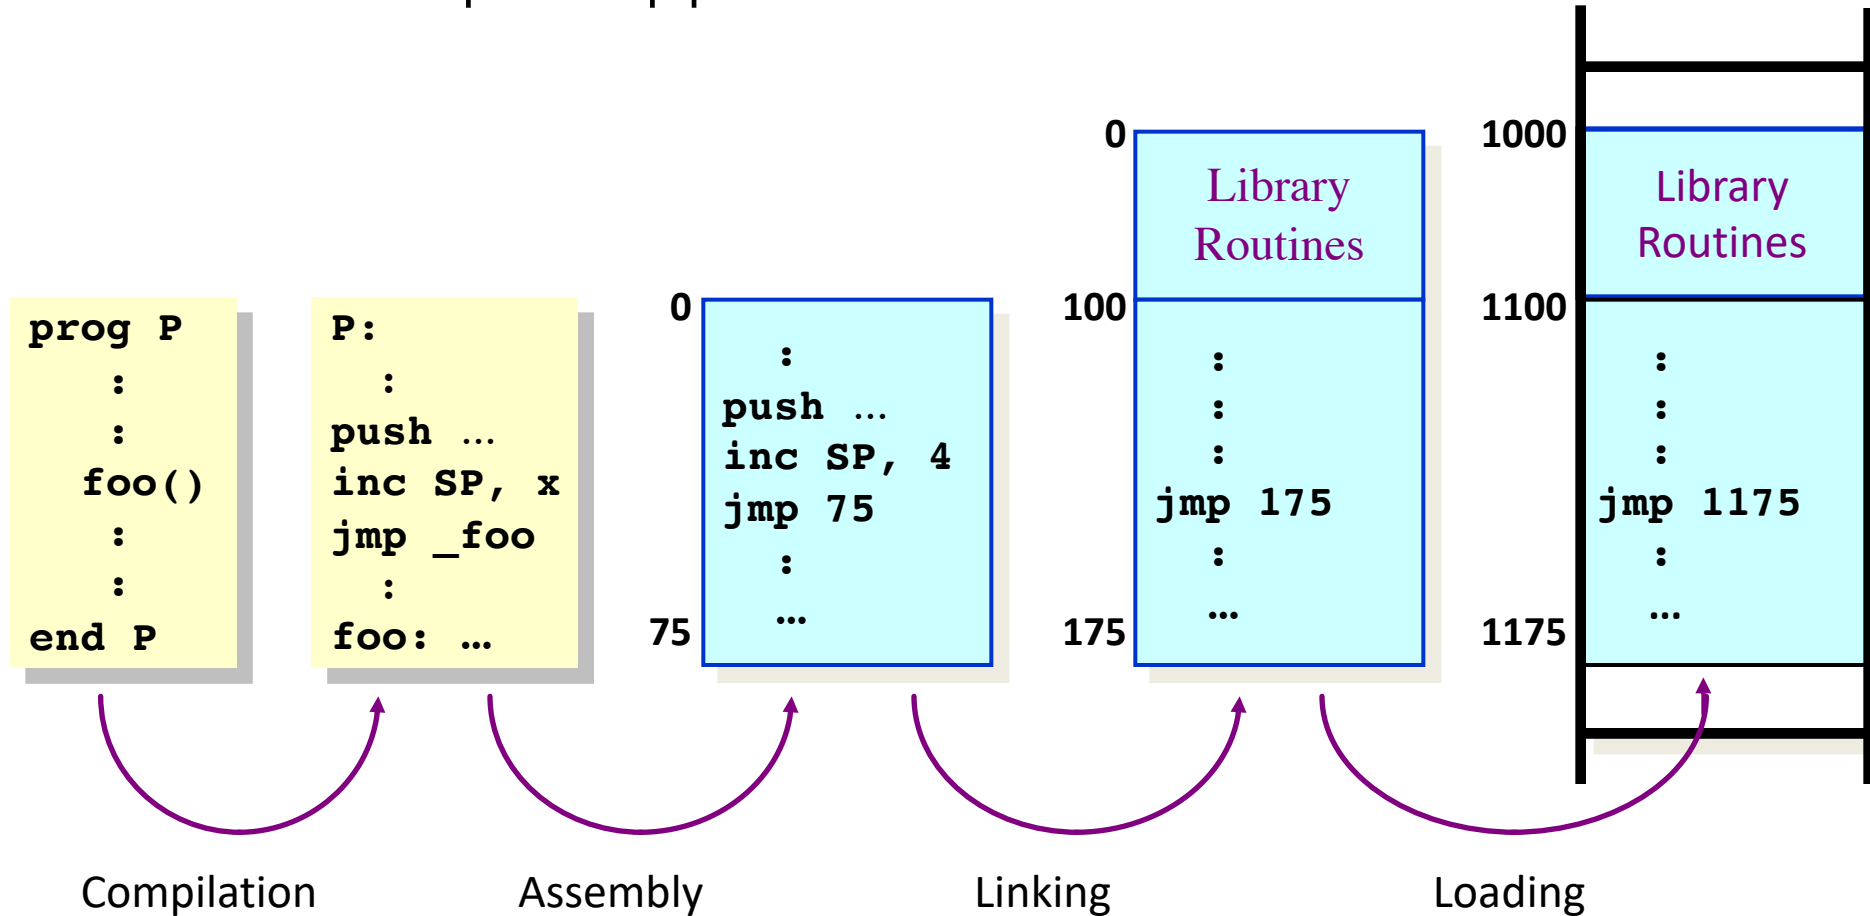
prog P
:
:
foo()
:
:
end P

P:
:
push ...
inc SP, x
jmp _foo
:
foo: ...

0
:
push ...
inc SP, 4
jmp 75
:
...
75

0
Library Routines
100
:
:
:
jmp 175
:
...
175

1000
Library Routines
1100
:
:
:
jmp 1175
:
...
1175

Compilation
Assembly
Linking
Loading